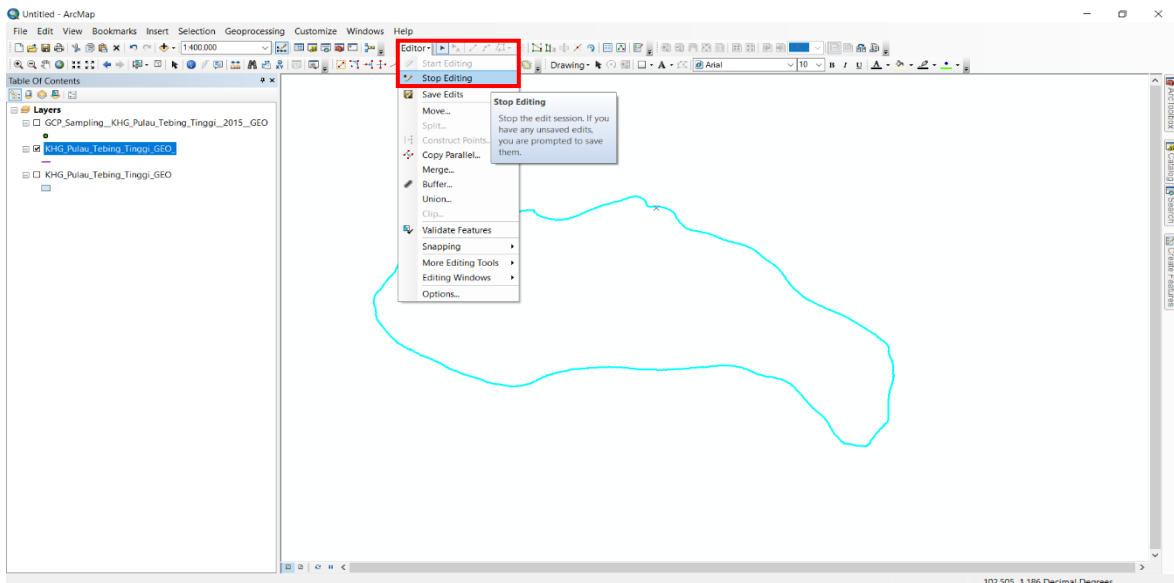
Untitled - ArcMap

File Edit View Bookmarks Insert Selection Geoprocessing Customize Windows Help

1:400,000

Editor

Drawing

Arial

10

B I U A

Table Of Contents

Layers

GCP_Sampling__KHG_Pulau_Tebing_Tinggi__2015__GEO

KHG_Pulau_Tebing_Tinggi_GEO_

KHG_Pulau_Tebing_Tinggi_GEO

Start Editing
Stop Editing
Save Edits
Move...
Split...
Construct Points...
Copy Parallel...
Merge...
Buffer...
Union...
Clip...
Validate Features
Snapping
More Editing Tools
Editing Windows
Options...

Stop Editing

Stop the edit session. If you have any unsaved edits, you are prompted to save them.

ArcToolbox

Catalog

Search

Create Features

102.505 1.186 Decimal Degrees